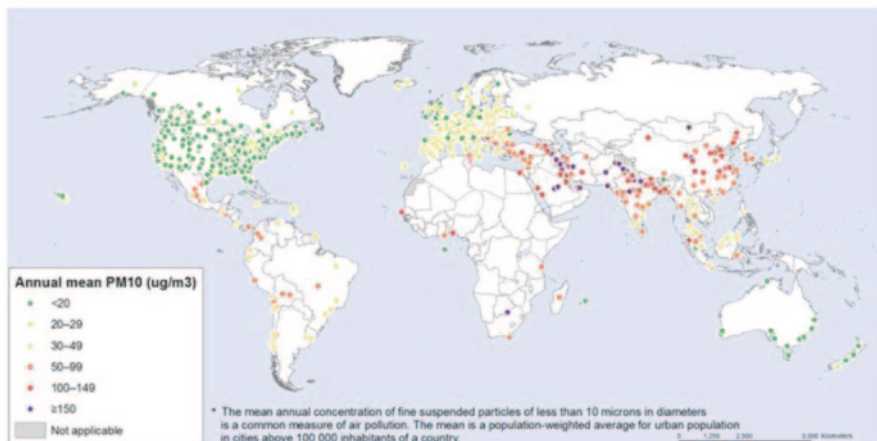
Annual mean PM10 (ug/m3)
<20
20–29
30–49
50–99
100–149
≥150
Not applicable

* The mean annual concentration of fine suspended particles of less than 10 microns in diameters is a common measure of air pollution. The mean is a population-weighted average for urban population in cities above 100 000 inhabitants of a country.

0 1,250 2,500 5,000 Kilometers